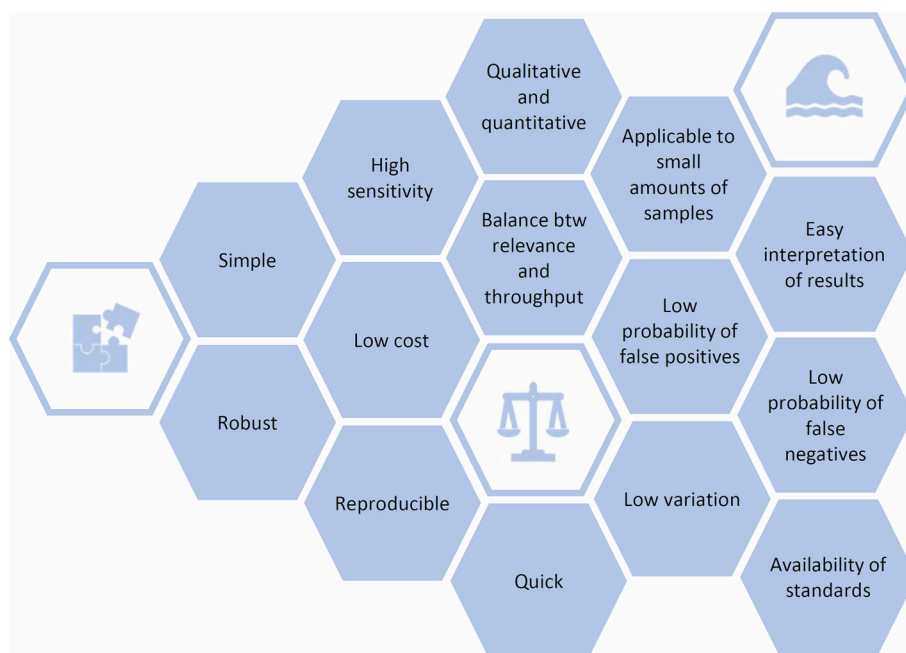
Simple

Robust

High sensitivity

Low cost

Reproducible

Qualitative and quantitative

Balance btw relevance and throughput

Quick

Applicable to small amounts of samples

Low probability of false positives

Low variation

Easy interpretation of results

Low probability of false negatives

Availability of standards